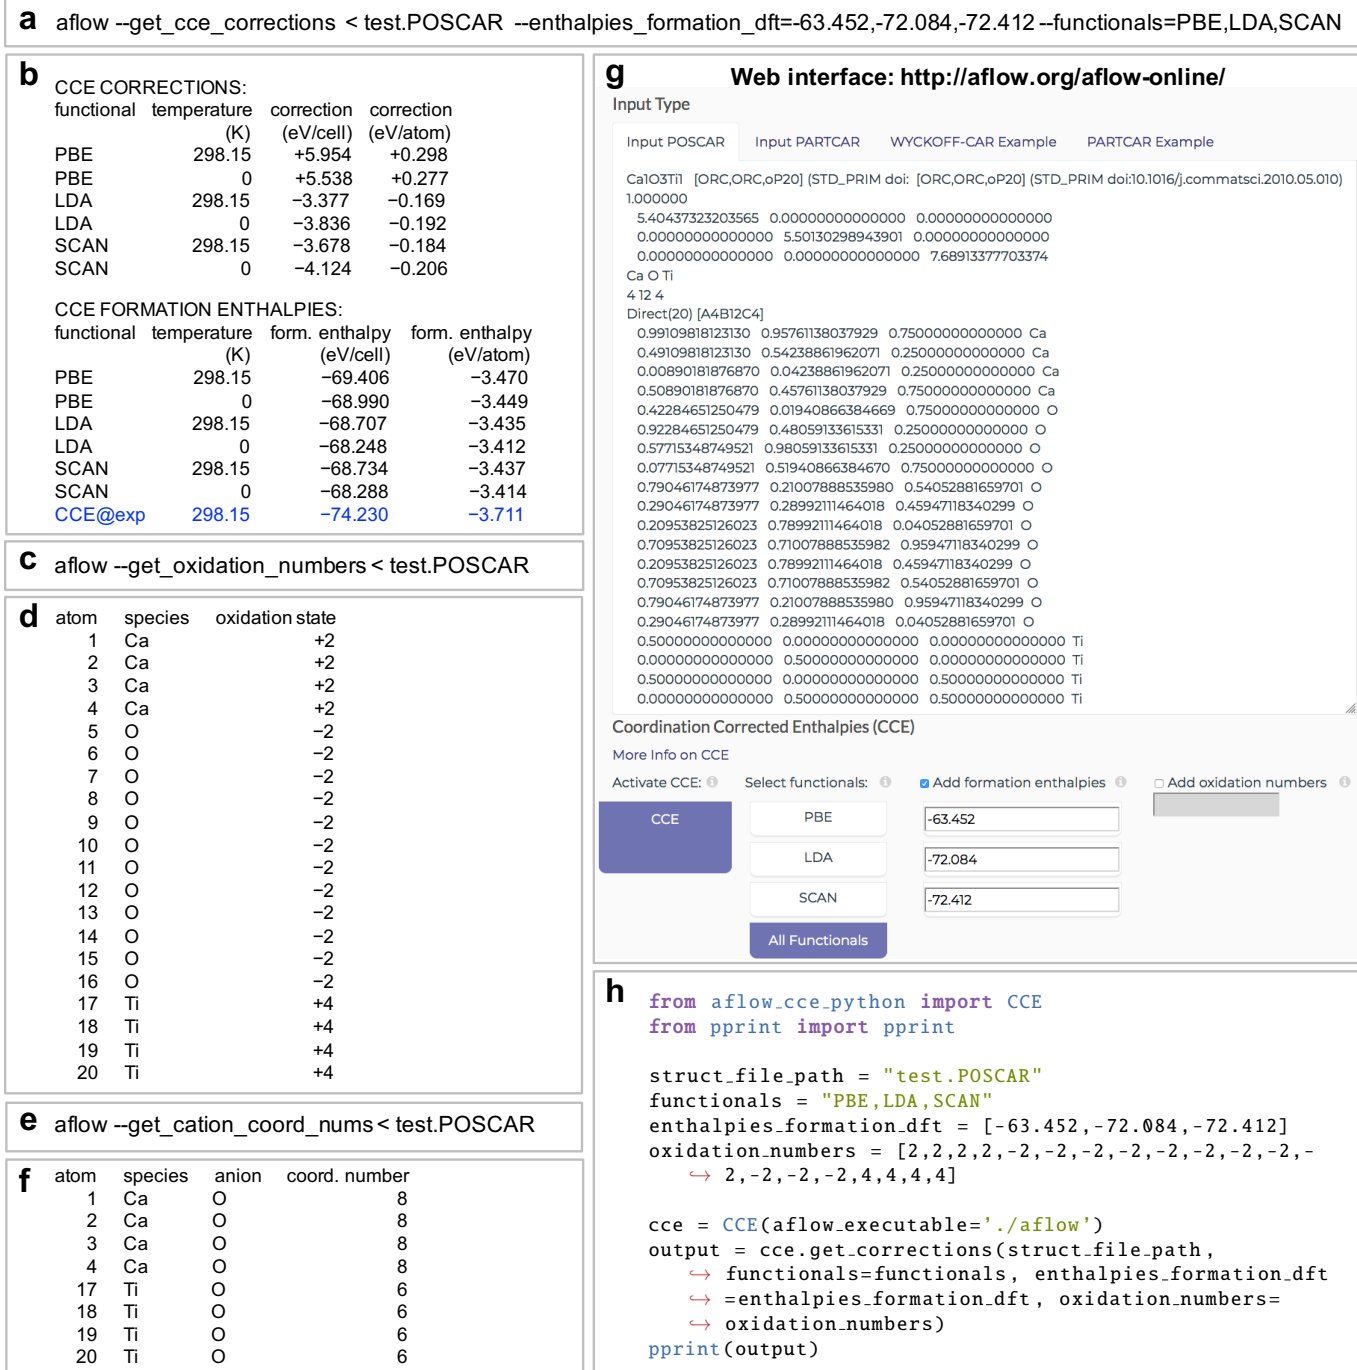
a aflow --get_cce_corrections < test.POSCAR --enthalpies_formation_dft=-63.452,-72.084,-72.412 --functionals=PBE,LDA,SCAN

b CCE CORRECTIONS:

| functional | temperature (K) | correction (eV/cell) | correction (eV/atom) |
|---|---|---|---|
| PBE | 298.15 | +5.954 | +0.298 |
| PBE | 0 | +5.538 | +0.277 |
| LDA | 298.15 | −3.377 | −0.169 |
| LDA | 0 | −3.836 | −0.192 |
| SCAN | 298.15 | −3.678 | −0.184 |
| SCAN | 0 | −4.124 | −0.206 |

CCE FORMATION ENTHALPIES:

| functional | temperature (K) | form. enthalpy (eV/cell) | form. enthalpy (eV/atom) |
|---|---|---|---|
| PBE | 298.15 | −69.406 | −3.470 |
| PBE | 0 | −68.990 | −3.449 |
| LDA | 298.15 | −68.707 | −3.435 |
| LDA | 0 | −68.248 | −3.412 |
| SCAN | 298.15 | −68.734 | −3.437 |
| SCAN | 0 | −68.288 | −3.414 |
| CCE@exp | 298.15 | −74.230 | −3.711 |

c aflow --get_oxidation_numbers < test.POSCAR

d

| atom | species | oxidation state |
|---|---|---|
| 1 | Ca | +2 |
| 2 | Ca | +2 |
| 3 | Ca | +2 |
| 4 | Ca | +2 |
| 5 | O | −2 |
| 6 | O | −2 |
| 7 | O | −2 |
| 8 | O | −2 |
| 9 | O | −2 |
| 10 | O | −2 |
| 11 | O | −2 |
| 12 | O | −2 |
| 13 | O | −2 |
| 14 | O | −2 |
| 15 | O | −2 |
| 16 | O | −2 |
| 17 | Ti | +4 |
| 18 | Ti | +4 |
| 19 | Ti | +4 |
| 20 | Ti | +4 |

e aflow --get_cation_coord_nums < test.POSCAR

f

| atom | species | anion | coord. number |
|---|---|---|---|
| 1 | Ca | O | 8 |
| 2 | Ca | O | 8 |
| 3 | Ca | O | 8 |
| 4 | Ca | O | 8 |
| 17 | Ti | O | 6 |
| 18 | Ti | O | 6 |
| 19 | Ti | O | 6 |
| 20 | Ti | O | 6 |

g Web interface: http://aflow.org/aflow-online/
Input Type
Input POSCAR Input PARTCAR WYCKOFF-CAR Example PARTCAR Example
CaO3Ti [ORC,ORC,oP20] (STD_PRIM doi: [ORC,ORC,oP20] (STD_PRIM doi:10.1016/j.commatsci.2010.05.010)
1.000000
5.40437323203565 0.00000000000000 0.00000000000000
0.00000000000000 5.50130298943901 0.00000000000000
0.00000000000000 0.00000000000000 7.68913377703374
Ca O Ti
4 12 4
Direct(20) [A4B12C4]
0.99109818123130 0.95761138037929 0.75000000000000 Ca
0.49109818123130 0.54238861962071 0.25000000000000 Ca
0.00890181876870 0.04238861962071 0.25000000000000 Ca
0.50890181876870 0.45761138037929 0.75000000000000 Ca
0.42284651250479 0.01940866384669 0.75000000000000 O
0.92284651250479 0.48059133615331 0.25000000000000 O
0.57715348749521 0.98059133615331 0.25000000000000 O
0.07715348749521 0.51940866384670 0.75000000000000 O
0.79046174873977 0.21007888535980 0.54052881659701 O
0.29046174873977 0.28992111464018 0.45947118340299 O
0.20953825126023 0.78992111464018 0.04052881659701 O
0.70953825126023 0.71007888535982 0.95947118340299 O
0.20953825126023 0.78992111464018 0.45947118340299 O
0.70953825126023 0.71007888535982 0.54052881659701 O
0.79046174873977 0.21007888535980 0.95947118340299 O
0.29046174873977 0.28992111464018 0.04052881659701 O
0.50000000000000 0.00000000000000 0.00000000000000 Ti
0.00000000000000 0.50000000000000 0.00000000000000 Ti
0.50000000000000 0.00000000000000 0.50000000000000 Ti
0.00000000000000 0.50000000000000 0.50000000000000 Ti
Coordination Corrected Enthalpies (CCE)
More Info on CCE
Activate CCE: Select functionals: Add formation enthalpies Add oxidation numbers
CCE PBE -63.452
LDA -72.084
SCAN -72.412
All Functionals

h
from aflow_cce_python import CCE
from pprint import pprint

struct_file_path = "test.POSCAR"
functionals = "PBE,LDA,SCAN"
enthalpies_formation_dft = [-63.452,-72.084,-72.412]
oxidation_numbers = [2,2,2,2,-2,-2,-2,-2,-2,-2,-2,-2,-
↪ 2,-2,-2,-2,4,4,4,4]

cce = CCE(aflow_executable='./aflow')
output = cce.get_corrections(struct_file_path,
↪ functionals=functionals, enthalpies_formation_dft
↪ =enthalpies_formation_dft, oxidation_numbers=
↪ oxidation_numbers)
pprint(output)